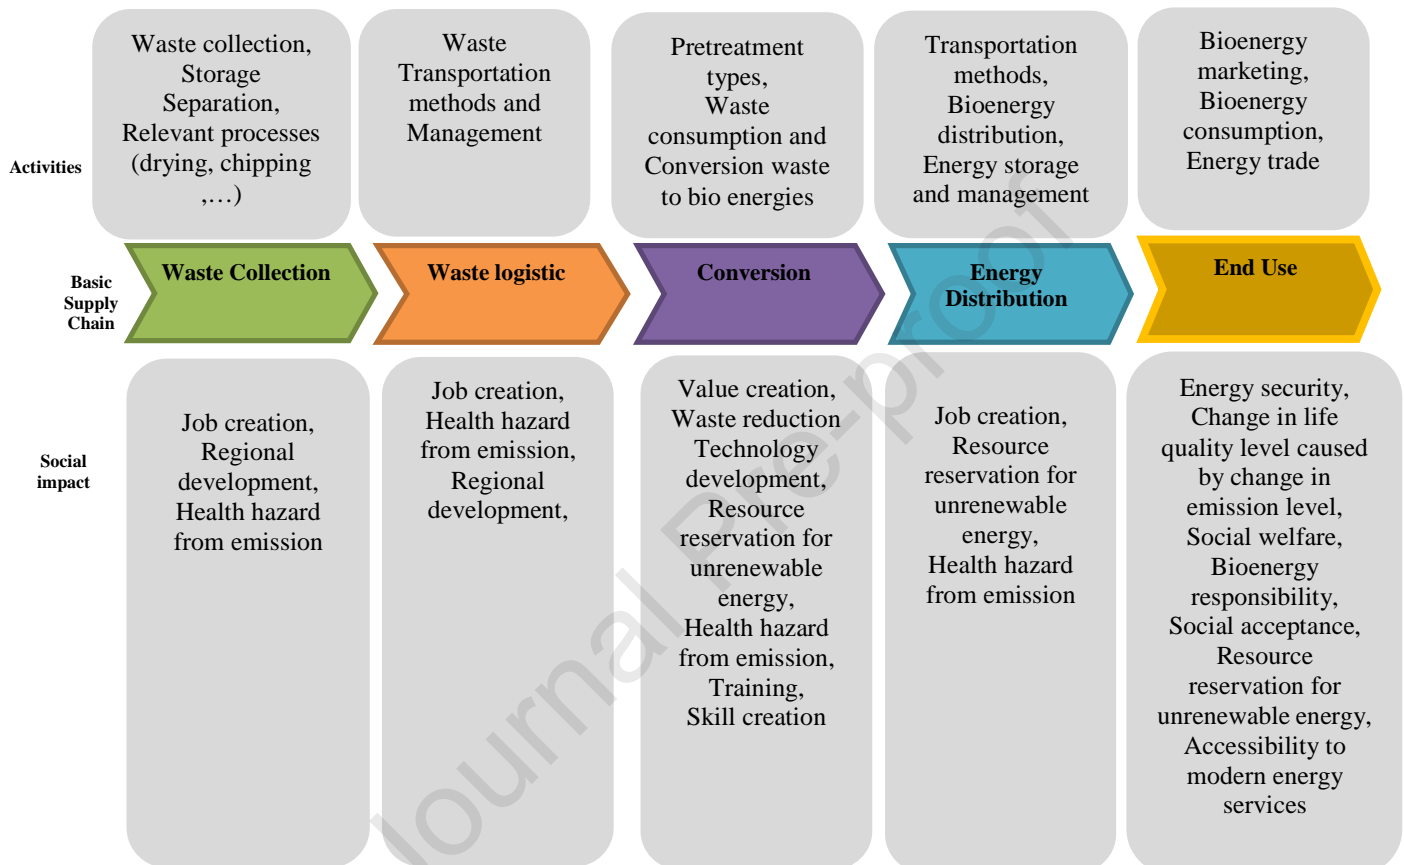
Activities

Waste collection, Storage Separation, Relevant processes (drying, chipping ,…)

Waste Transportation methods and Management

Pretreatment types, Waste consumption and Conversion waste to bio energies

Transportation methods, Bioenergy distribution, Energy storage and management

Bioenergy marketing, Bioenergy consumption, Energy trade

Basic Supply Chain

Waste Collection

Waste logistic

Conversion

Energy Distribution

End Use

Social impact

Job creation, Regional development, Health hazard from emission

Job creation, Health hazard from emission, Regional development,

Value creation, Waste reduction Technology development, Resource reservation for unrenewable energy, Health hazard from emission, Training, Skill creation

Job creation, Resource reservation for unrenewable energy, Health hazard from emission

Energy security, Change in life quality level caused by change in emission level, Social welfare, Bioenergy responsibility, Social acceptance, Resource reservation for unrenewable energy, Accessibility to modern energy services

Journal Pre-proof